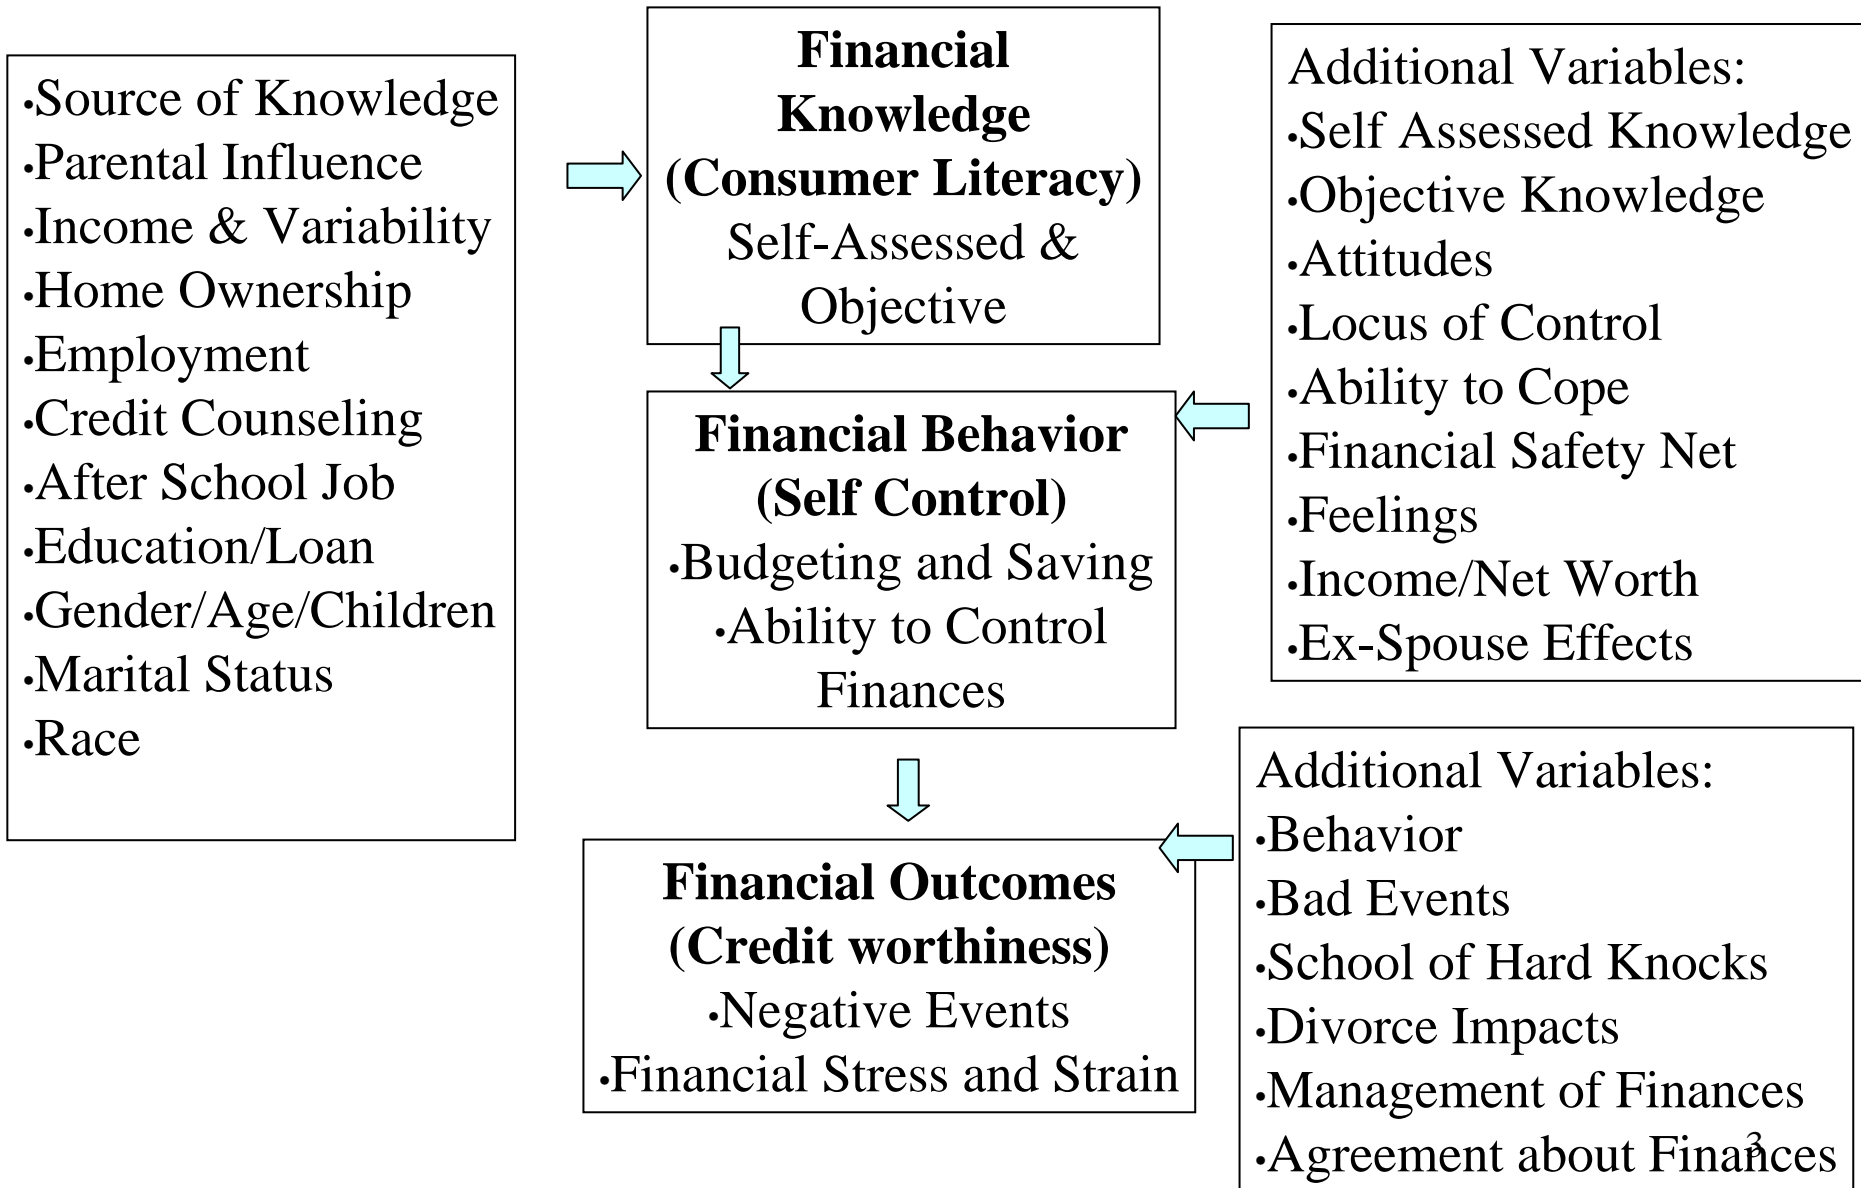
•Source of Knowledge
•Parental Influence
•Income & Variability
•Home Ownership
•Employment
•Credit Counseling
•After School Job
•Education/Loan
•Gender/Age/Children
•Marital Status
•Race

**Financial Knowledge (Consumer Literacy)**
Self-Assessed & Objective

**Financial Behavior (Self Control)**
•Budgeting and Saving
•Ability to Control Finances

**Financial Outcomes (Credit worthiness)**
•Negative Events
•Financial Stress and Strain

Additional Variables:
•Self Assessed Knowledge
•Objective Knowledge
•Attitudes
•Locus of Control
•Ability to Cope
•Financial Safety Net
•Feelings
•Income/Net Worth
•Ex-Spouse Effects

Additional Variables:
•Behavior
•Bad Events
•School of Hard Knocks
•Divorce Impacts
•Management of Finances
•Agreement about Finances

3